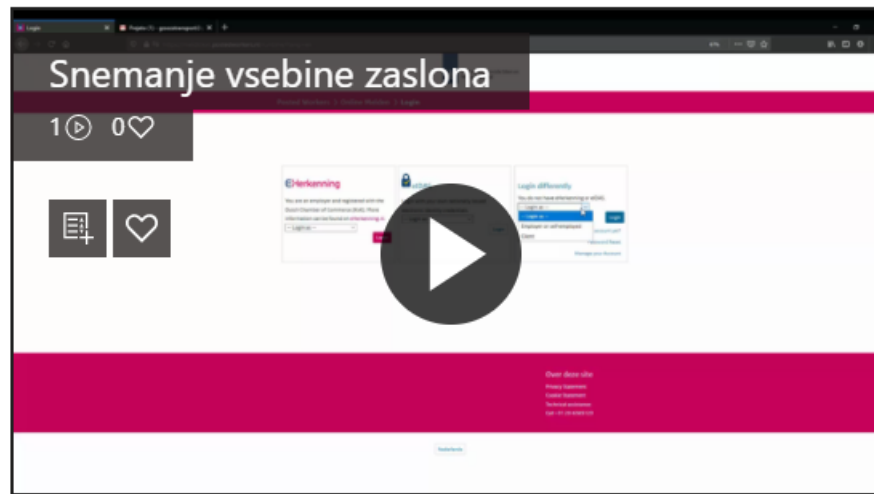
Snemanje vsebine zaslona

1 0

Login

Projects

eHerkenning

You are an employee and registered with the Dutch Chamber of Commerce (KvK). More information can be found on eHerkenning.nl

-- Login as --

Login differently

You do not have eHerkenning or eIDAS.

-- Login as --

Employee or self-employed

Client

Login

Over deze site

Privacy Statement

Cookie Statement

Nederlands